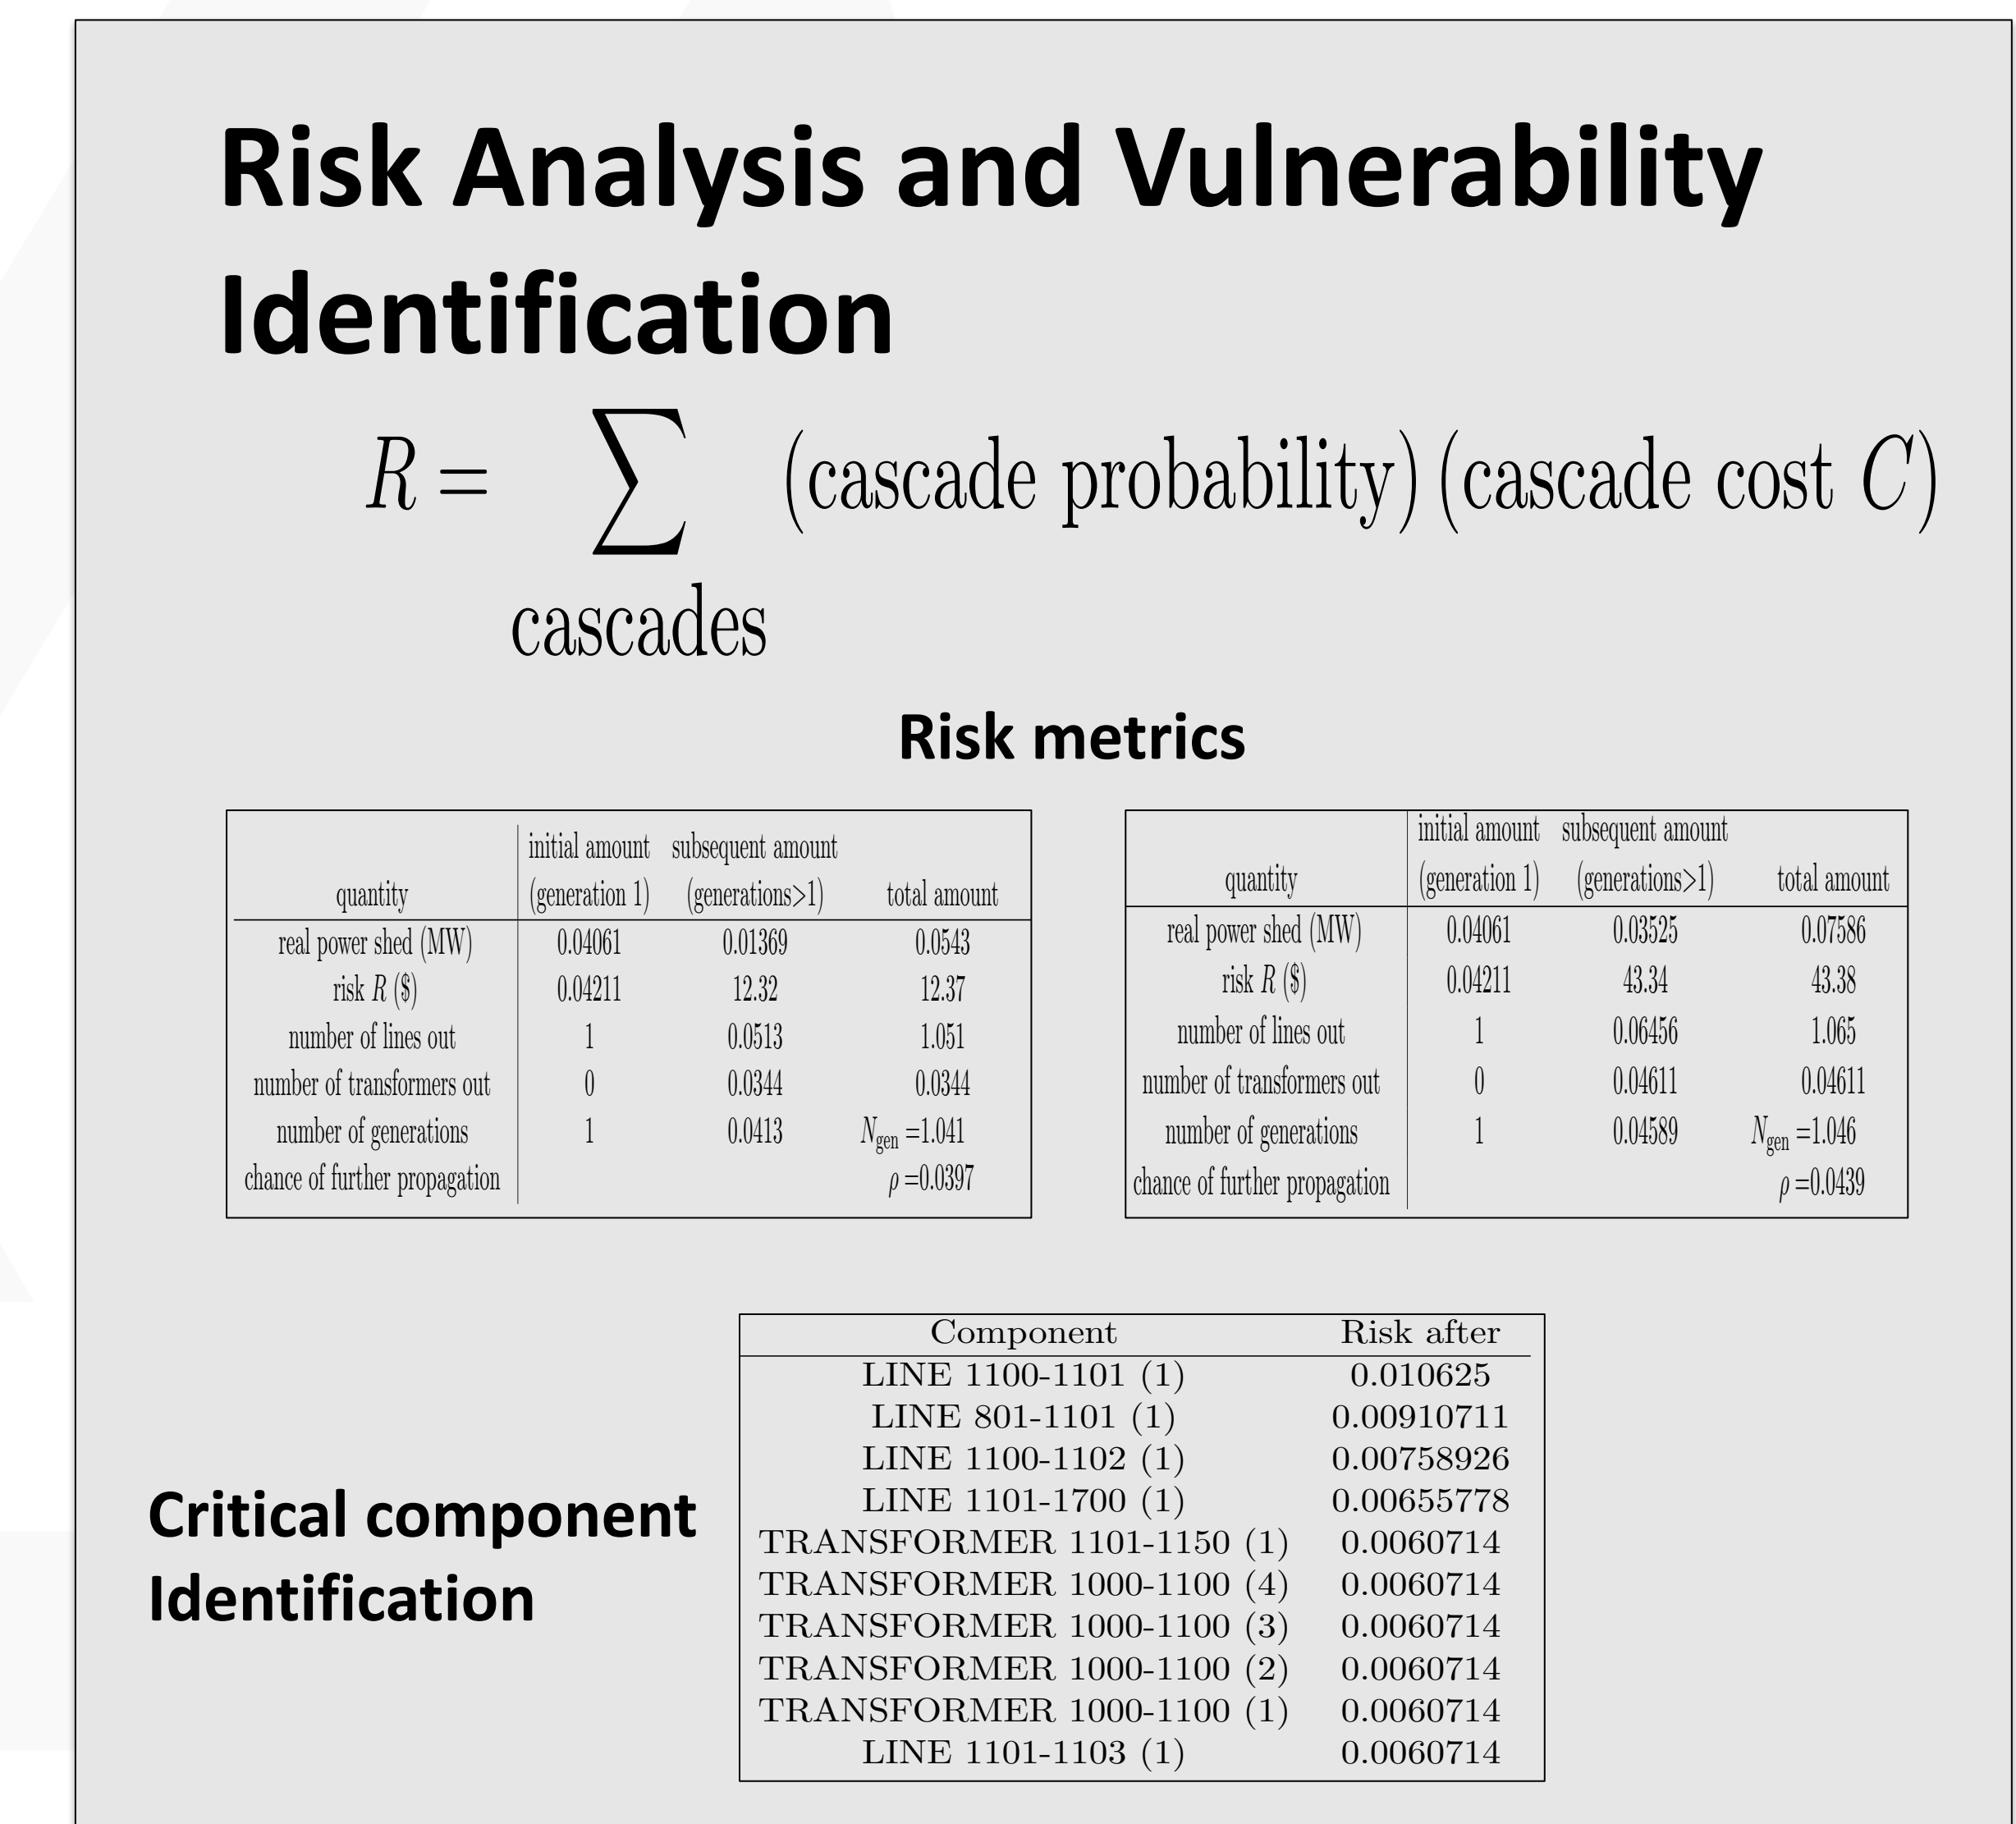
Risk Analysis and Vulnerability Identification

$R = \sum_{\text{cascades}} (\text{cascade probability})(\text{cascade cost } C)$

Risk metrics

| quantity | initial amount (generation 1) | subsequent amount (generations>1) | total amount |
|---|---|---|---|
| real power shed (MW) | 0.04061 | 0.01369 | 0.0543 |
| risk $R$ (\$) | 0.04211 | 12.32 | 12.37 |
| number of lines out | 1 | 0.0513 | 1.051 |
| number of transformers out | 0 | 0.0344 | 0.0344 |
| number of generations | 1 | 0.0413 | $N_{\text{gen}}$ =1.041 |
| chance of further propagation | | | $\rho$ =0.0397 |

| quantity | initial amount (generation 1) | subsequent amount (generations>1) | total amount |
|---|---|---|---|
| real power shed (MW) | 0.04061 | 0.03525 | 0.07586 |
| risk $R$ (\$) | 0.04211 | 43.34 | 43.38 |
| number of lines out | 1 | 0.06456 | 1.065 |
| number of transformers out | 0 | 0.04611 | 0.04611 |
| number of generations | 1 | 0.04589 | $N_{\text{gen}}$ =1.046 |
| chance of further propagation | | | $\rho$ =0.0439 |

Critical component Identification

| Component | Risk after |
|---|---|
| LINE 1100-1101 (1) | 0.010625 |
| LINE 801-1101 (1) | 0.00910711 |
| LINE 1100-1102 (1) | 0.00758926 |
| LINE 1101-1700 (1) | 0.00655778 |
| TRANSFORMER 1101-1150 (1) | 0.0060714 |
| TRANSFORMER 1000-1100 (4) | 0.0060714 |
| TRANSFORMER 1000-1100 (3) | 0.0060714 |
| TRANSFORMER 1000-1100 (2) | 0.0060714 |
| TRANSFORMER 1000-1100 (1) | 0.0060714 |
| LINE 1101-1103 (1) | 0.0060714 |